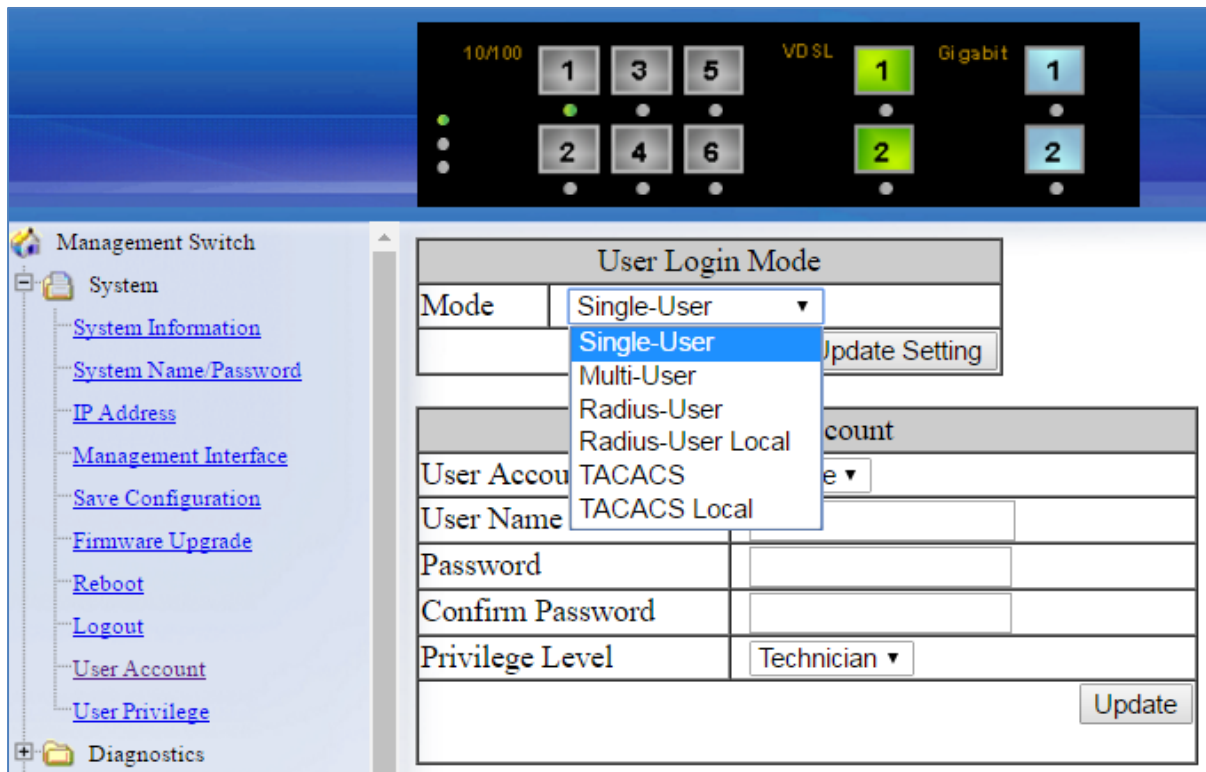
10/100
1 3 5
2 4 6
VDSL
1
2
Gigabit
1
2

Management Switch
System
System Information
System Name/Password
IP Address
Management Interface
Save Configuration
Firmware Upgrade
Reboot
Logout
User Account
User Privilege
Diagnostics

| User Login Mode | |
|---|---|
| Mode | Single-User ▾ |
| | Update Setting |

Single-User
Multi-User
Radius-User
Radius-User Local
TACACS
TACACS Local

| count | |
|---|---|
| User Accou | e ▾ |
| User Name | |
| Password | |
| Confirm Password | |
| Privilege Level | Technician ▾ |
| | Update |